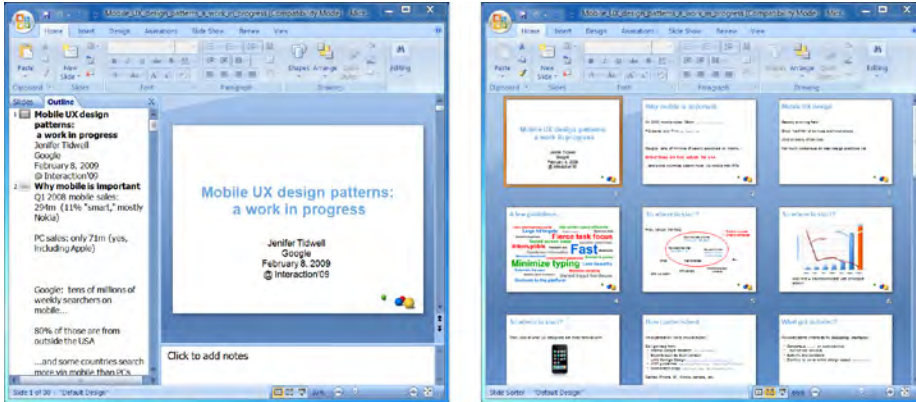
Mobile UX design patterns & work in progress [Compatibility Mode] - Micro

Home Insert Design Animations Slide Show Review View

Paste New Slide Shapes Arrange Quick Styles Editing

Clipboard Slides Font Paragraph Drawing

Slides Outline

1 Mobile UX design patterns: a work in progress
Jenifer Tidwell
Google
February 8, 2009
@ Interaction'09

2 Why mobile is important
Q1 2008 mobile sales: 294m (11% "smart," mostly Nokia)

PC sales: only 71m (yes, including Apple)

Google: tens of millions of weekly searchers on mobile...

80% of those are from outside the USA

...and some countries search more via mobile than PCs

Mobile UX design patterns: a work in progress

Jenifer Tidwell
Google
February 8, 2009
@ Interaction'09

Click to add notes

Slide 1 of 30 "Default Design"

Mobile UX design patterns & work in progress [Compatibility Mode] - Micro

Home Insert Design Animations Slide Show Review View

Paste New Slide Shapes Arrange Quick Styles Editing

Clipboard Slides Font Paragraph Drawing

Mobile UX design patterns: a work in progress
Jenifer Tidwell
Google
February 8, 2009
@ Interaction'09

Why mobile is important

Mobile UX design

A few guidelines...
Fast
Fierce task focus
Minimize typing

So where to start?

So where to start?

So where to start?

How content is laid

What got dubbed?

Slide Sorter "Default Design"